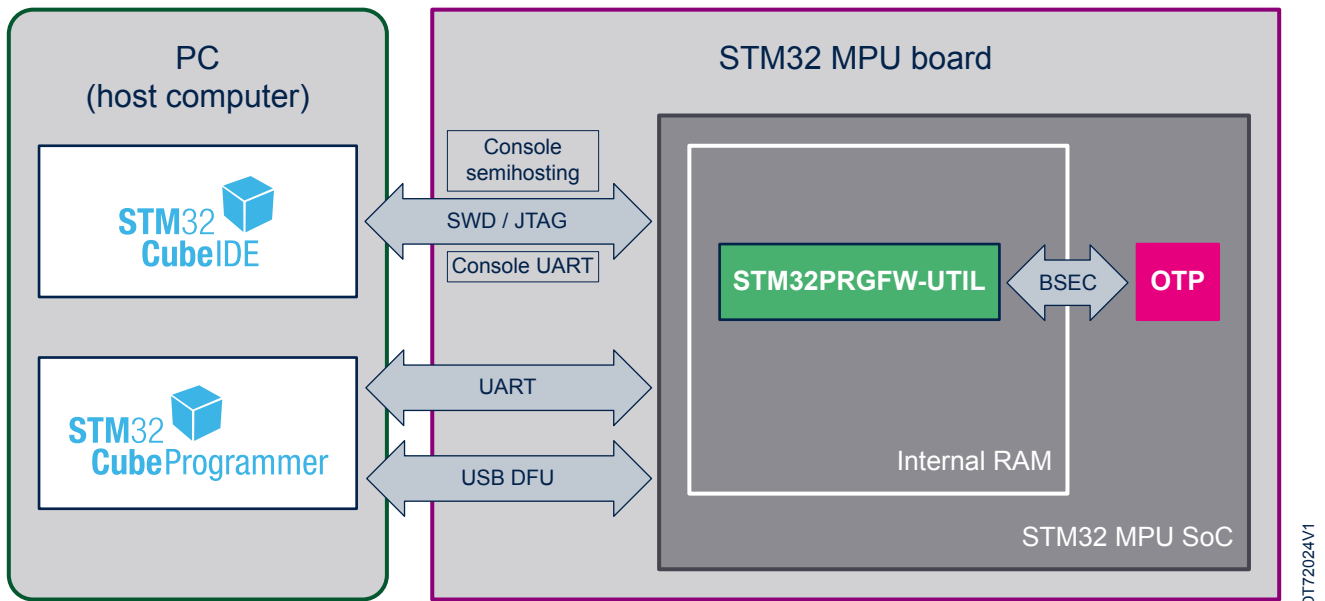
PC
(host computer)

STM32
CubeIDE

STM32
CubeProgrammer

STM32 MPU board

Console
semihosting

SWD / JTAG

Console UART

UART

USB DFU

STM32PRGFW-UTIL

BSEC

OTP

Internal RAM

STM32 MPU SoC

DT72024V1